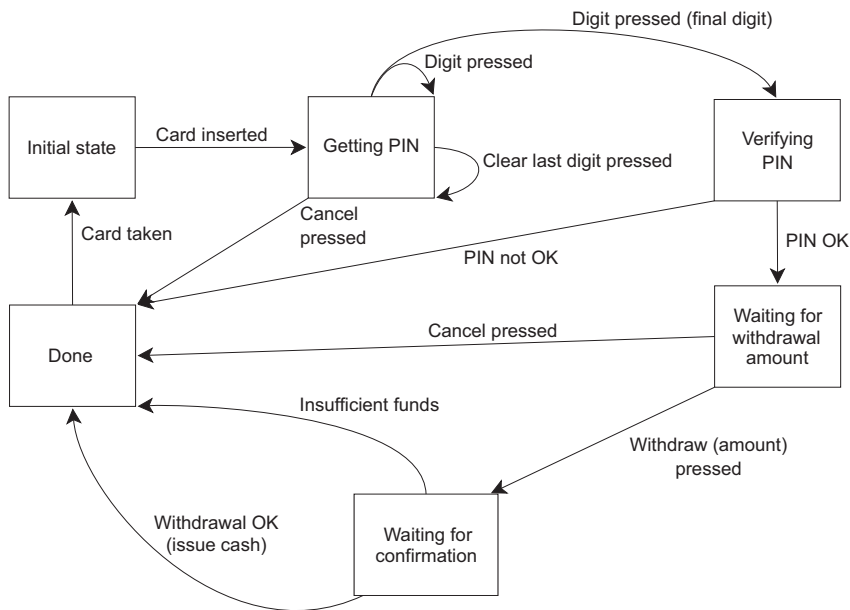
Digit pressed (final digit)

Digit pressed

Initial state

Card inserted

Getting PIN

Clear last digit pressed

Verifying PIN

Cancel pressed

Card taken

PIN not OK

PIN OK

Done

Cancel pressed

Waiting for withdrawal amount

Insufficient funds

Withdraw (amount) pressed

Withdrawal OK (issue cash)

Waiting for confirmation